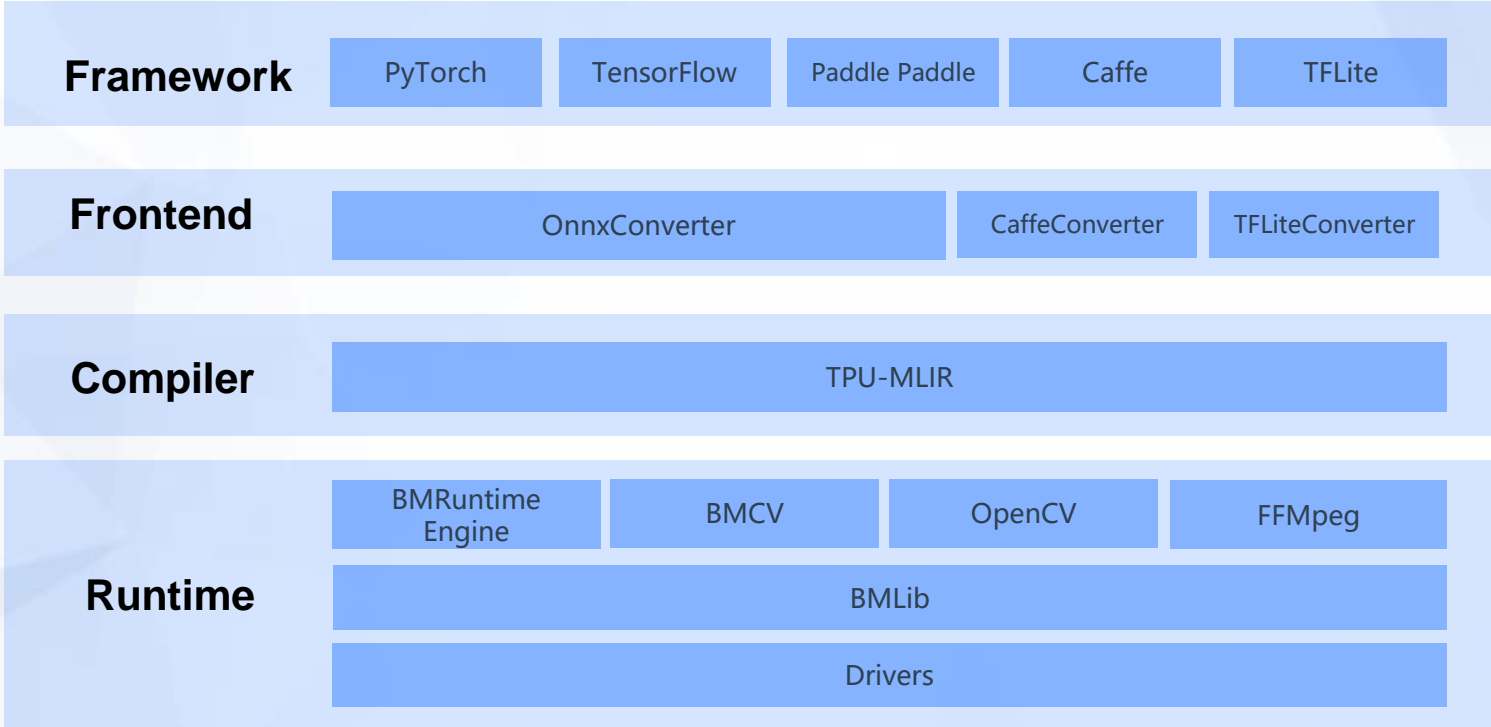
Framework

PyTorch

TensorFlow

Paddle Paddle

Caffe

TFLite

Frontend

OnnxConverter

CaffeConverter

TFLiteConverter

Compiler

TPU-MLIR

Runtime

BMRuntime Engine

BMCV

OpenCV

FFMpeg

BMLib

Drivers